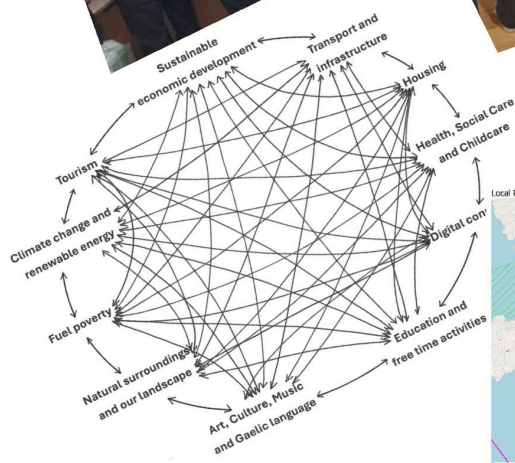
Sustainable economic development

Transport and infrastructure

Housing

Health, Social Care and Childcare

Digital con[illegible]

Education and free time activities

Art, Culture, Music and Gaelic language

Natural surroundings and our landscape

Fuel poverty

Climate change and renewable energy

Tourism

Local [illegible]